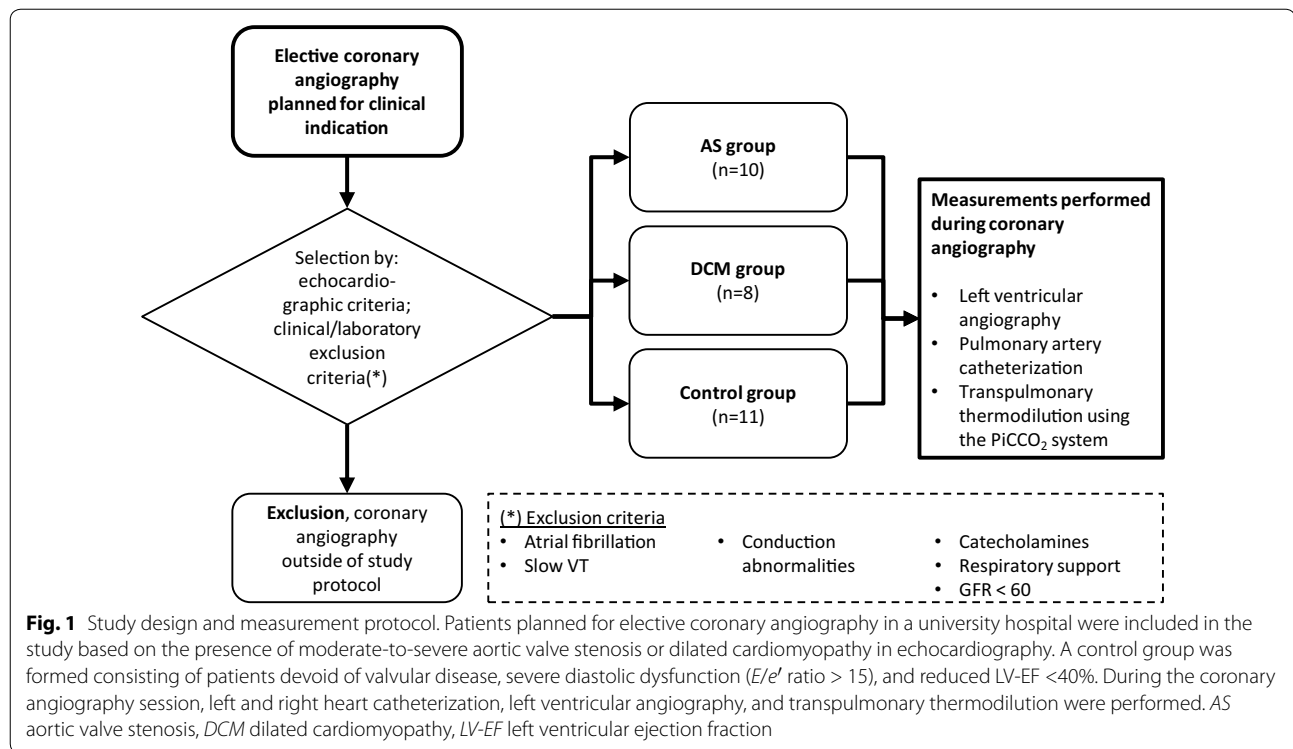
Elective coronary angiography planned for clinical indication

Selection by: echocardiographic criteria; clinical/laboratory exclusion criteria(*)

AS group
(n=10)

DCM group
(n=8)

Control group
(n=11)

Measurements performed during coronary angiography

• Left ventricular angiography
• Pulmonary artery catheterization
• Transpulmonary thermodilution using the PiCCO$_2$ system

Exclusion, coronary angiography outside of study protocol

(*) Exclusion criteria
• Atrial fibrillation
• Slow VT
• Conduction abnormalities
• Catecholamines
• Respiratory support
• GFR < 60

**Fig. 1** Study design and measurement protocol. Patients planned for elective coronary angiography in a university hospital were included in the study based on the presence of moderate-to-severe aortic valve stenosis or dilated cardiomyopathy in echocardiography. A control group was formed consisting of patients devoid of valvular disease, severe diastolic dysfunction (*E*/*e′* ratio > 15), and reduced LV-EF <40%. During the coronary angiography session, left and right heart catheterization, left ventricular angiography, and transpulmonary thermodilution were performed. *AS* aortic valve stenosis, *DCM* dilated cardiomyopathy, *LV-EF* left ventricular ejection fraction